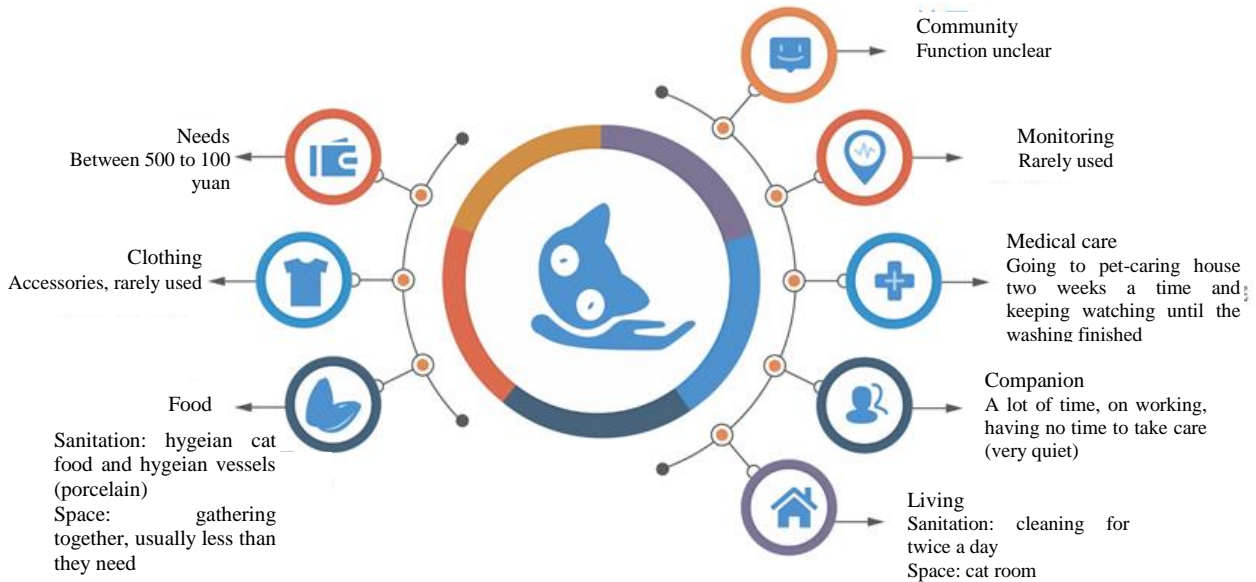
Needs
Between 500 to 100 yuan

Clothing
Accessories, rarely used

Food

Sanitation: hygeian cat food and hygeian vessels (porcelain)
Space: gathering together, usually less than they need

Community
Function unclear

Monitoring
Rarely used

Medical care
Going to pet-caring house two weeks a time and keeping watching until the washing finished

Companion
A lot of time, on working, having no time to take care (very quiet)

Living
Sanitation: cleaning for twice a day
Space: cat room